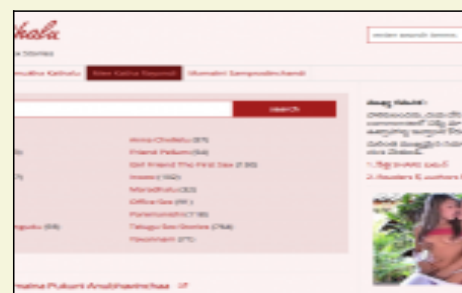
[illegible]hala
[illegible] Stories

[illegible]muka Kathalu | New Katha Rasandi | Ubmahi Sangmahi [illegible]

search

Anna Chellelu (87)
Friend Pellam (94)
Girl Friend The First Sex (136)
Insest (192)
Maradhalu (30)
Office Sex (91)
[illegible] (136)
Telugu Sex Stories (764)
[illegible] (71)

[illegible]
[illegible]
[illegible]

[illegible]gulu (68)

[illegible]

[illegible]